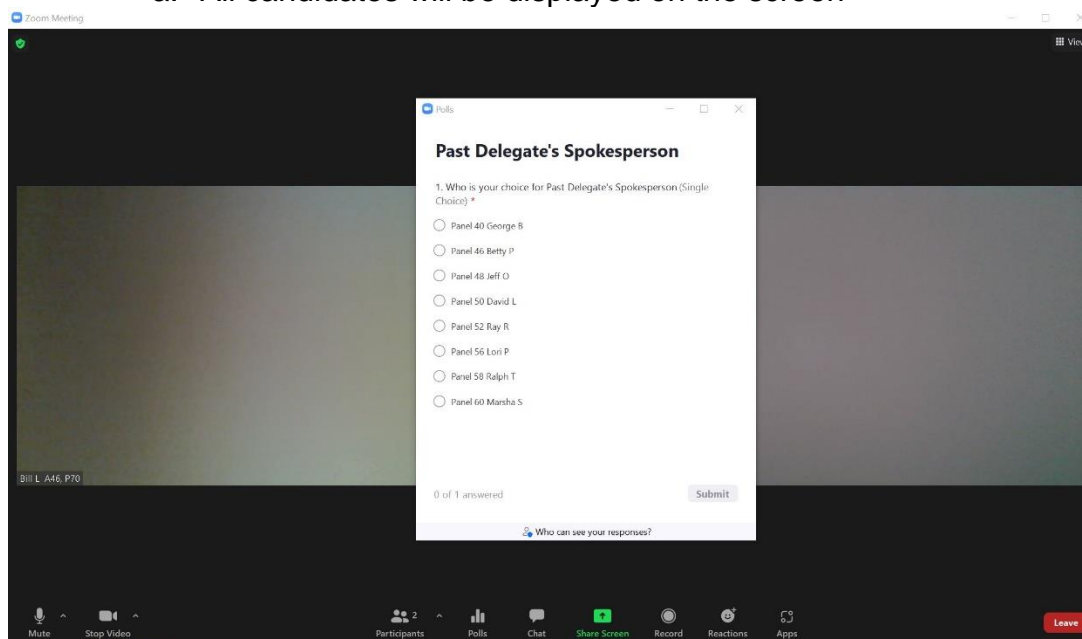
a. All candidates will be displayed on the screen

Zoom Meeting

View

Polls

Past Delegate's Spokesperson

1. Who is your choice for Past Delegate's Spokesperson (Single Choice) *

Panel 40 George B

Panel 46 Betty P

Panel 48 Jeff O

Panel 50 David L

Panel 52 Ray R

Panel 56 Lori P

Panel 58 Ralph T

Panel 60 Marsha S

0 of 1 answered

Submit

Who can see your responses?

Bill L A46, P70

Mute

Stop Video

Participants 2

Polls

Chat

Share Screen

Record

Reactions

Apps

Leave